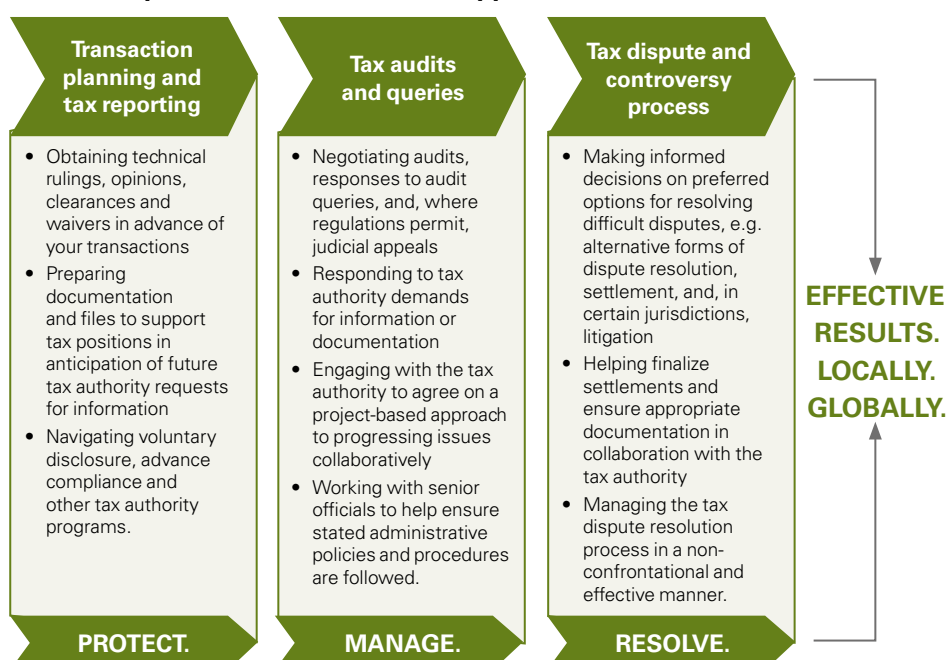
Transaction planning and tax reporting

- Obtaining technical rulings, opinions, clearances and waivers in advance of your transactions
- Preparing documentation and files to support tax positions in anticipation of future tax authority requests for information
- Navigating voluntary disclosure, advance compliance and other tax authority programs.

PROTECT.

Tax audits and queries

- Negotiating audits, responses to audit queries, and, where regulations permit, judicial appeals
- Responding to tax authority demands for information or documentation
- Engaging with the tax authority to agree on a project-based approach to progressing issues collaboratively
- Working with senior officials to help ensure stated administrative policies and procedures are followed.

MANAGE.

Tax dispute and controversy process

- Making informed decisions on preferred options for resolving difficult disputes, e.g. alternative forms of dispute resolution, settlement, and, in certain jurisdictions, litigation
- Helping finalize settlements and ensure appropriate documentation in collaboration with the tax authority
- Managing the tax dispute resolution process in a non-confrontational and effective manner.

RESOLVE.

EFFECTIVE RESULTS. LOCALLY. GLOBALLY.